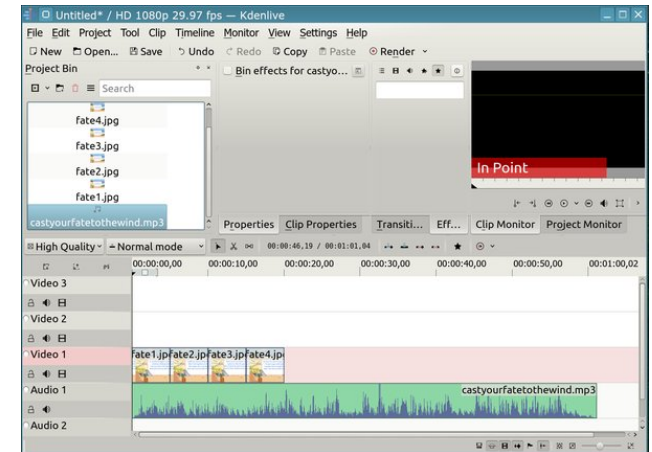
Untitled* / HD 1080p 29.97 fps — Kdenlive

File Edit Project Tool Clip Timeline Monitor View Settings Help

New Open... Save Undo Redo Copy Paste Render

Project Bin

Search

fate4.jpg
fate3.jpg
fate2.jpg
fate1.jpg
castyourfatetothewind.mp3

Bin effects for castyo...

In Point

Properties Clip Properties Transiti... Eff... Clip Monitor Project Monitor

High Quality Normal mode

00:00:46,19 / 00:01:01,04

00:00:00,00 00:00:10,00 00:00:20,00 00:00:30,00 00:00:40,00 00:00:50,00 00:01:00,02

Video 3
Video 2
Video 1
fate1.jpg fate2.jpg fate3.jpg fate4.jpg
Audio 1
castyourfatetothewind.mp3
Audio 2